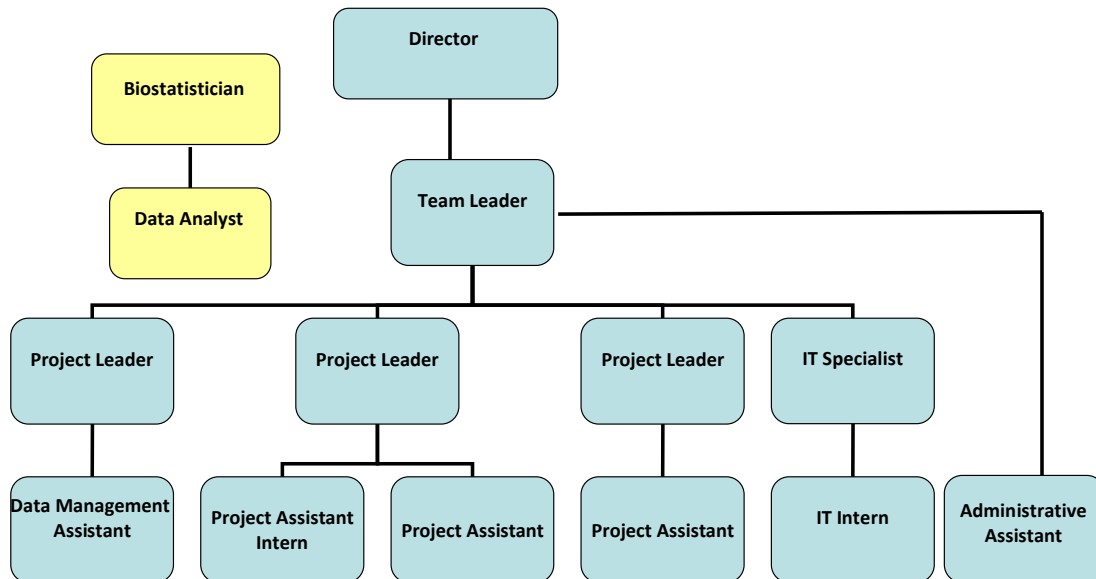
Director

Biostatistician

Data Analyst

Team Leader

Project Leader

Project Leader

Project Leader

IT Specialist

Data Management Assistant

Project Assistant Intern

Project Assistant

Project Assistant

IT Intern

Administrative Assistant